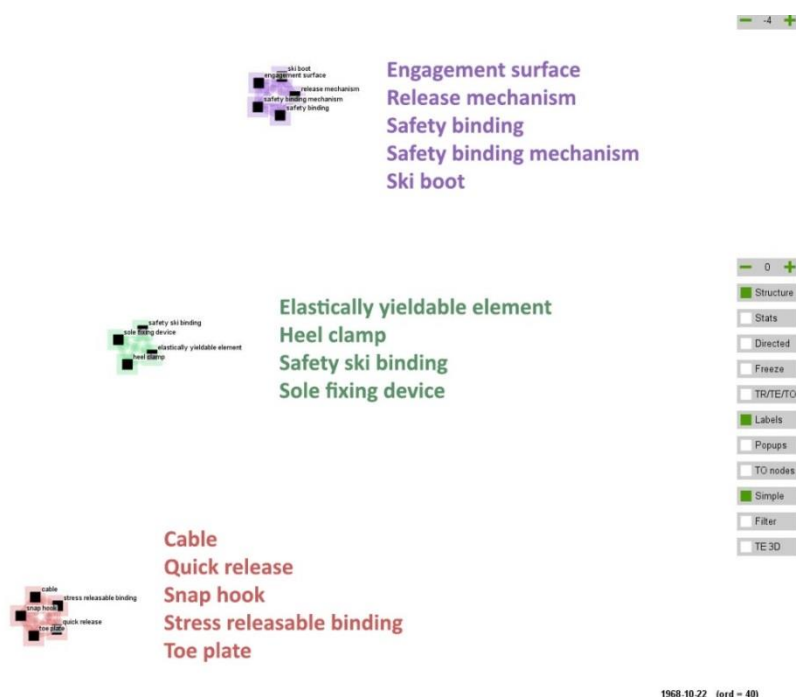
− -4 +

ski boot
engagement surface
release mechanism
safety binding mechanism
safety binding

Engagement surface
Release mechanism
Safety binding
Safety binding mechanism
Ski boot

− 0 +

Structure

Stats

Directed

Freeze

TR/TE/TO

Labels

Popups

TO nodes

Simple

Filter

TE 3D

safety ski binding
sole fixing device
elastically yieldable element
heel clamp

Elastically yieldable element
Heel clamp
Safety ski binding
Sole fixing device

cable
stress releasable binding
snap hook
quick release
toe plate

Cable
Quick release
Snap hook
Stress releasable binding
Toe plate

1968-10-22 (ord = 40)